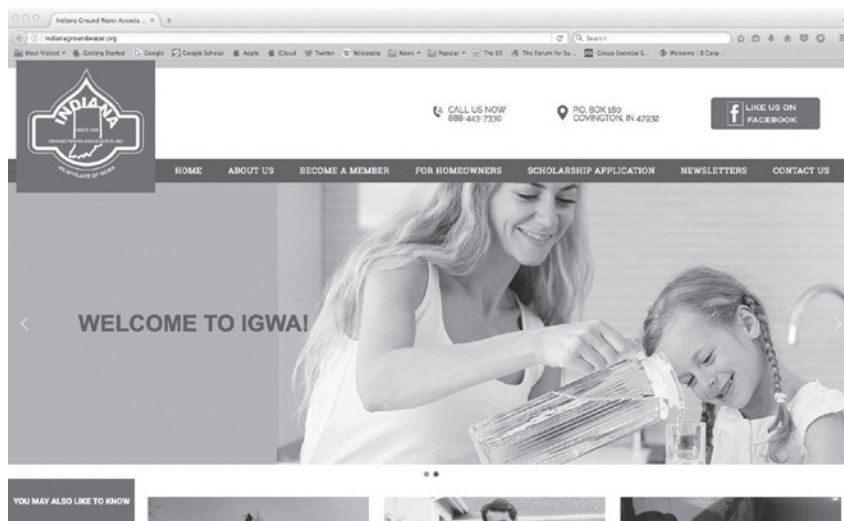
Indiana Ground Water Associa... ×

indianagroundwater.org

Search

Most Visited Getting Started Google Google Scholar Apple iCloud Twitter Wikipedia News Popular The 65 The Forum for Su... Group Exercise S... Welcome | 8 Corp...

INDIANA

SINCE 1949

INDIANA GROUND WATER ASSOCIATION, INC.

AN AFFILIATE OF NGWA

CALL US NOW 888-443-7330

P.O. BOX 160 COVINGTON, IN 47932

LIKE US ON FACEBOOK

HOME ABOUT US BECOME A MEMBER FOR HOMEOWNERS SCHOLARSHIP APPLICATION NEWSLETTERS CONTACT US

WELCOME TO IGWA!

YOU MAY ALSO LIKE TO KNOW